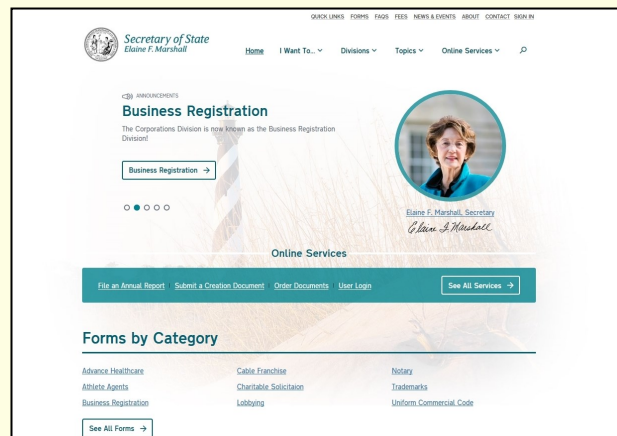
QUICK LINKS FORMS FAQS FEES NEWS & EVENTS ABOUT CONTACT SIGN IN

Secretary of State
Elaine F. Marshall

Home I Want To... Divisions Topics Online Services

ANNOUNCEMENTS
Business Registration
The Corporations Division is now known as the Business Registration Division!

Business Registration →

Elaine F. Marshall, Secretary
Elaine F. Marshall

Online Services

File an Annual Report | Submit a Creation Document | Order Documents | User Login

See All Services →

Forms by Category

Advance Healthcare
Athlete Agents
Business Registration

Cable Franchise
Charitable Solicitaion
Lobbying

Notary
Trademarks
Uniform Commercial Code

See All Forms →